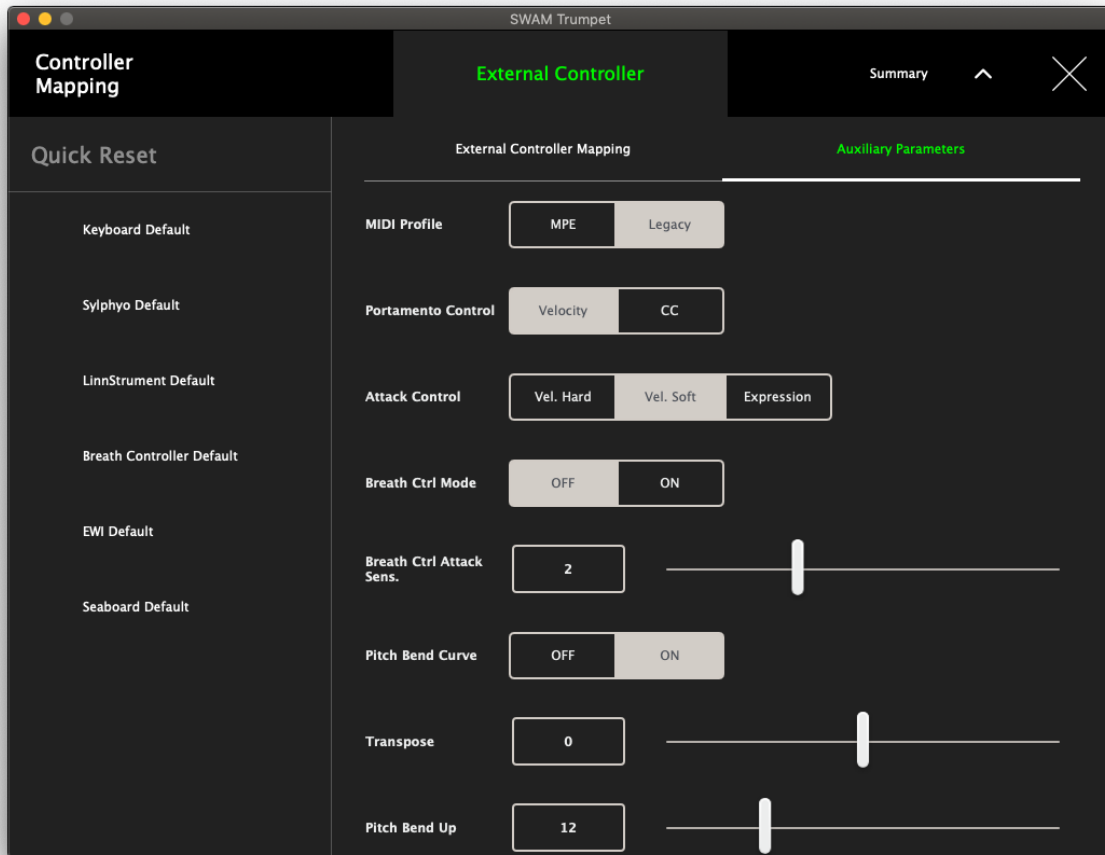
SWAM Trumpet

Controller Mapping

External Controller

Summary

Quick Reset

Keyboard Default

Sylphyo Default

LinnStrument Default

Breath Controller Default

EWI Default

Seaboard Default

External Controller Mapping

Auxiliary Parameters

MIDI Profile MPE Legacy

Portamento Control Velocity CC

Attack Control Vel. Hard Vel. Soft Expression

Breath Ctrl Mode OFF ON

Breath Ctrl Attack Sens. 2

Pitch Bend Curve OFF ON

Transpose 0

Pitch Bend Up 12